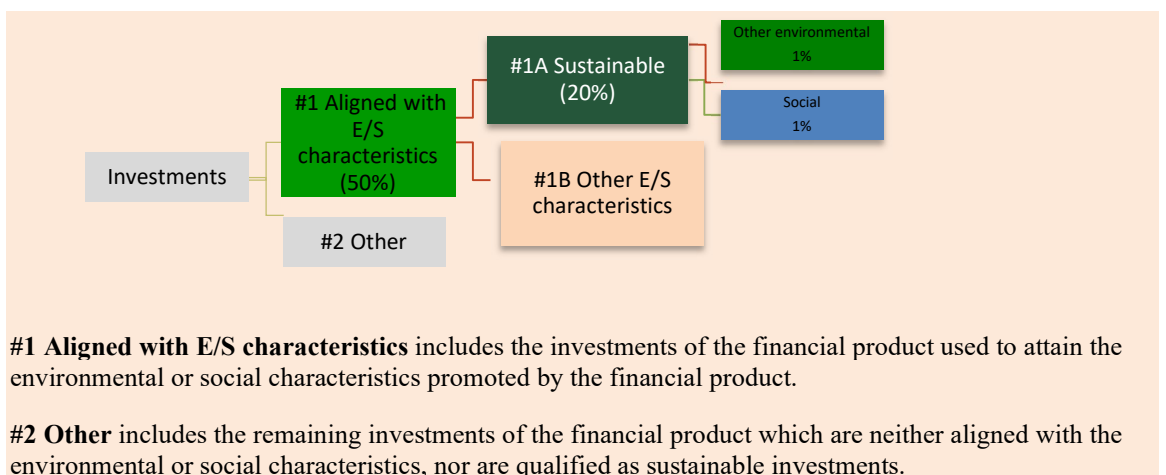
Other environmental
1%

#1A Sustainable
(20%)

Social
1%

#1 Aligned with E/S characteristics
(50%)

Investments

#1B Other E/S characteristics

#2 Other

**#1 Aligned with E/S characteristics** includes the investments of the financial product used to attain the environmental or social characteristics promoted by the financial product.

**#2 Other** includes the remaining investments of the financial product which are neither aligned with the environmental or social characteristics, nor are qualified as sustainable investments.